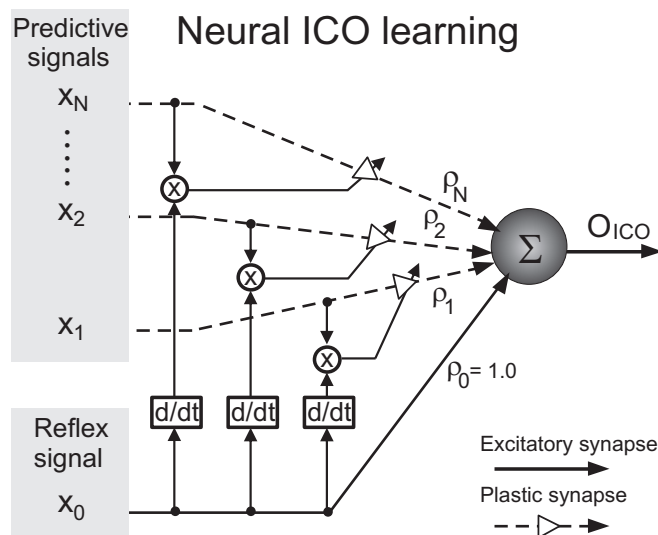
Predictive signals

Neural ICO learning

$x_N$

$x_2$

$x_1$

$\rho_N$

$\rho_2$

$\rho_1$

$\Sigma$

$O_{ICO}$

$\rho_0 = 1.0$

d/dt

d/dt

d/dt

Reflex signal

$x_0$

Excitatory synapse

Plastic synapse